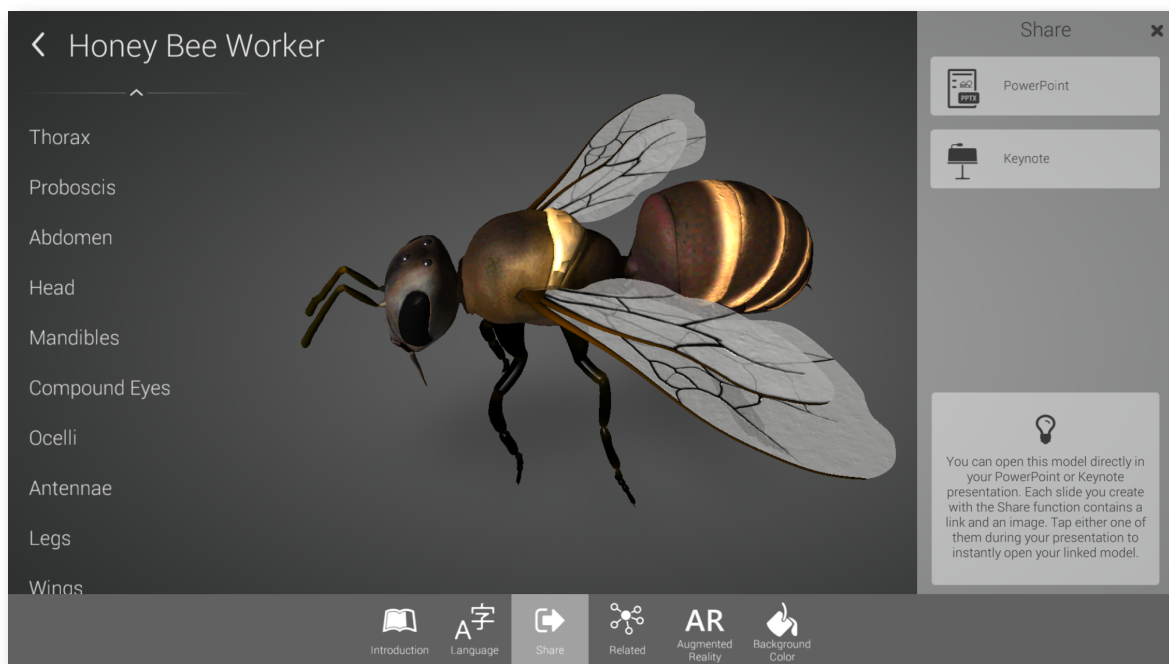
< Honey Bee Worker

Thorax

Proboscis

Abdomen

Head

Mandibles

Compound Eyes

Ocelli

Antennae

Legs

Wings

Share

×

PPTX

PowerPoint

Keynote

You can open this model directly in your PowerPoint or Keynote presentation. Each slide you create with the Share function contains a link and an image. Tap either one of them during your presentation to instantly open your linked model.

Introduction

A字

Language

Share

Related

AR

Augmented Reality

Background Color